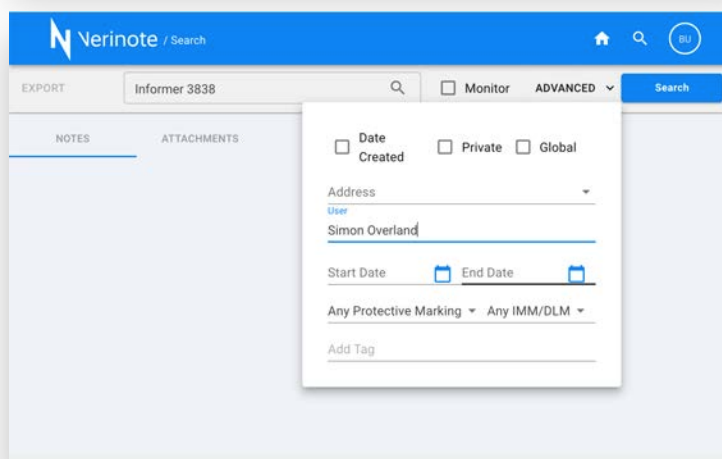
Verinote / Search

BU

EXPORT

Informer 3838

Monitor

ADVANCED

Search

NOTES

ATTACHMENTS

Date Created

Private

Global

Address

User

Simon Overland

Start Date

End Date

Any Protective Marking

Any IMM/DLM

Add Tag